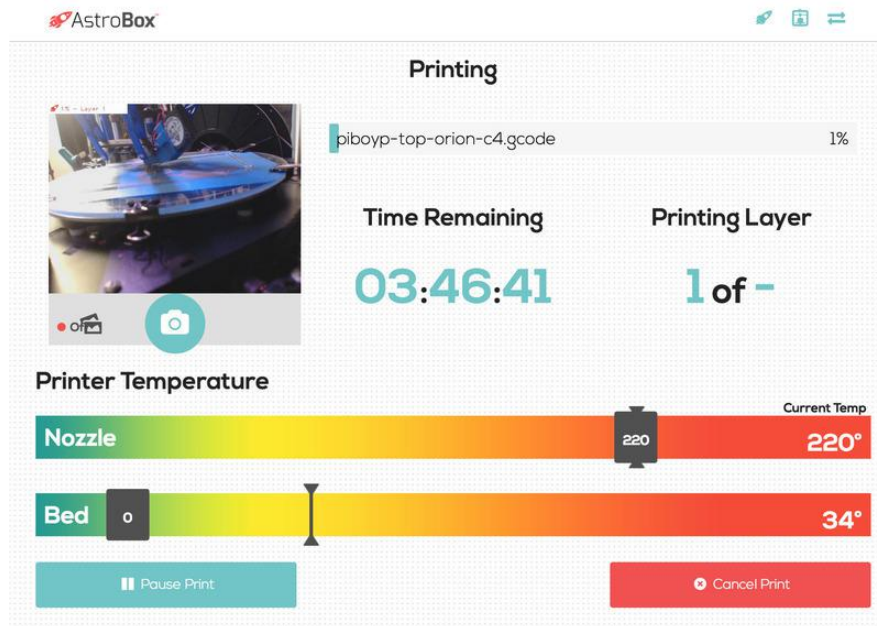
AstroBox

Printing

1% - Layer 1

piboyp-top-orion-c4.gcode 1%

Time Remaining

03:46:41

Printing Layer

1 of -

off

Printer Temperature

Current Temp

Nozzle 220 220°

Bed 0 34°

Pause Print

Cancel Print